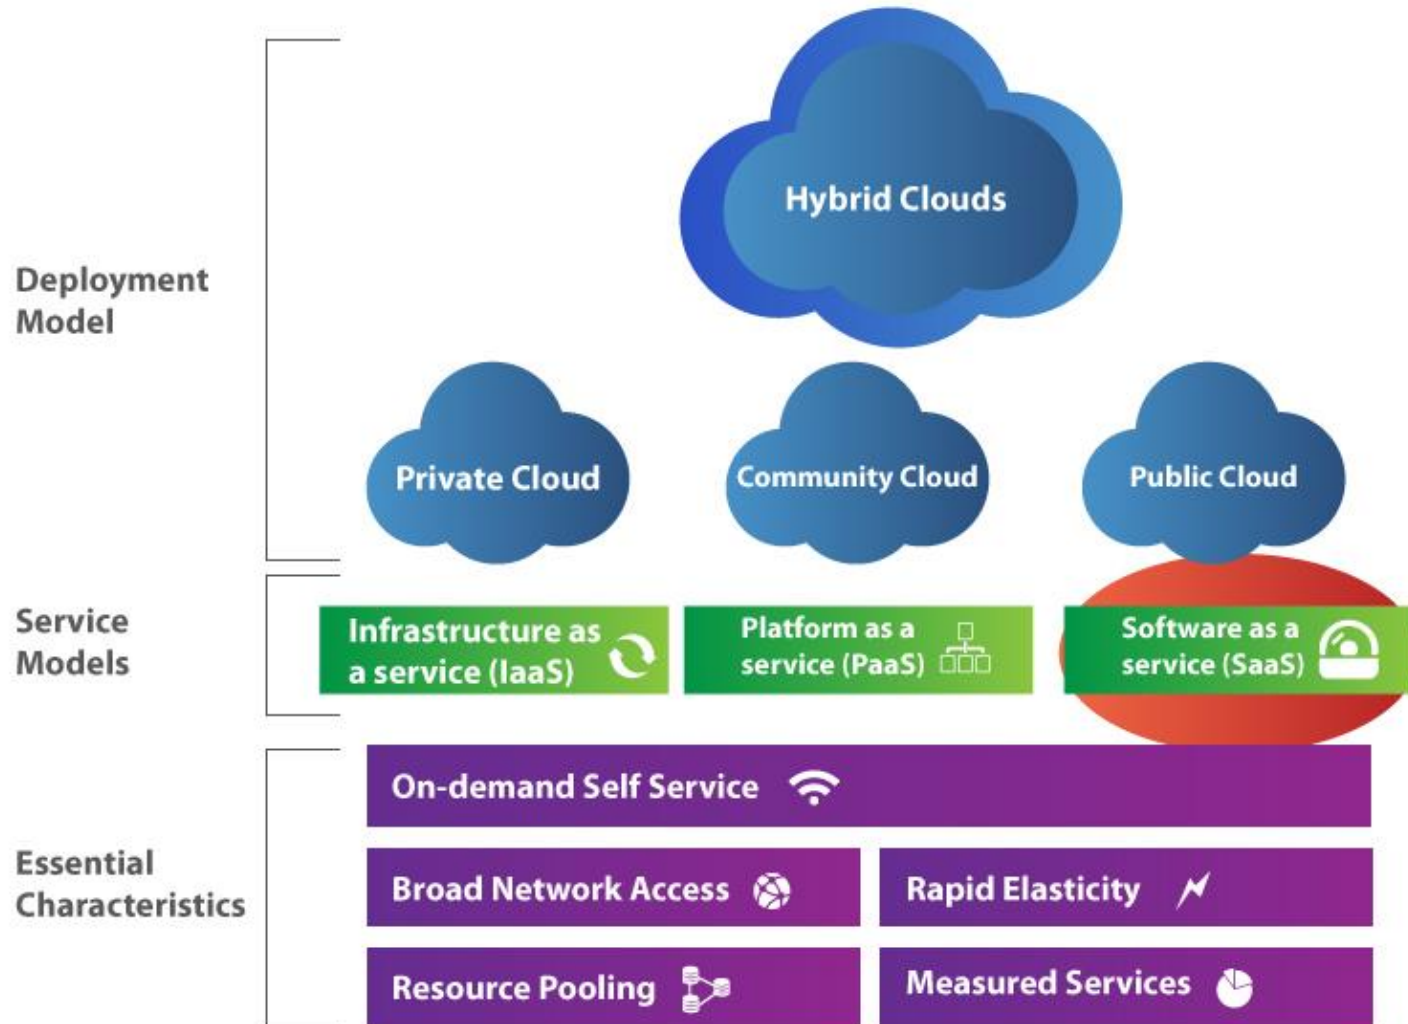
Deployment Model

Hybrid Clouds

Private Cloud

Community Cloud

Public Cloud

Service Models

Infrastructure as a service (IaaS)

Platform as a service (PaaS)

Software as a service (SaaS)

Essential Characteristics

On-demand Self Service

Broad Network Access

Rapid Elasticity

Resource Pooling

Measured Services